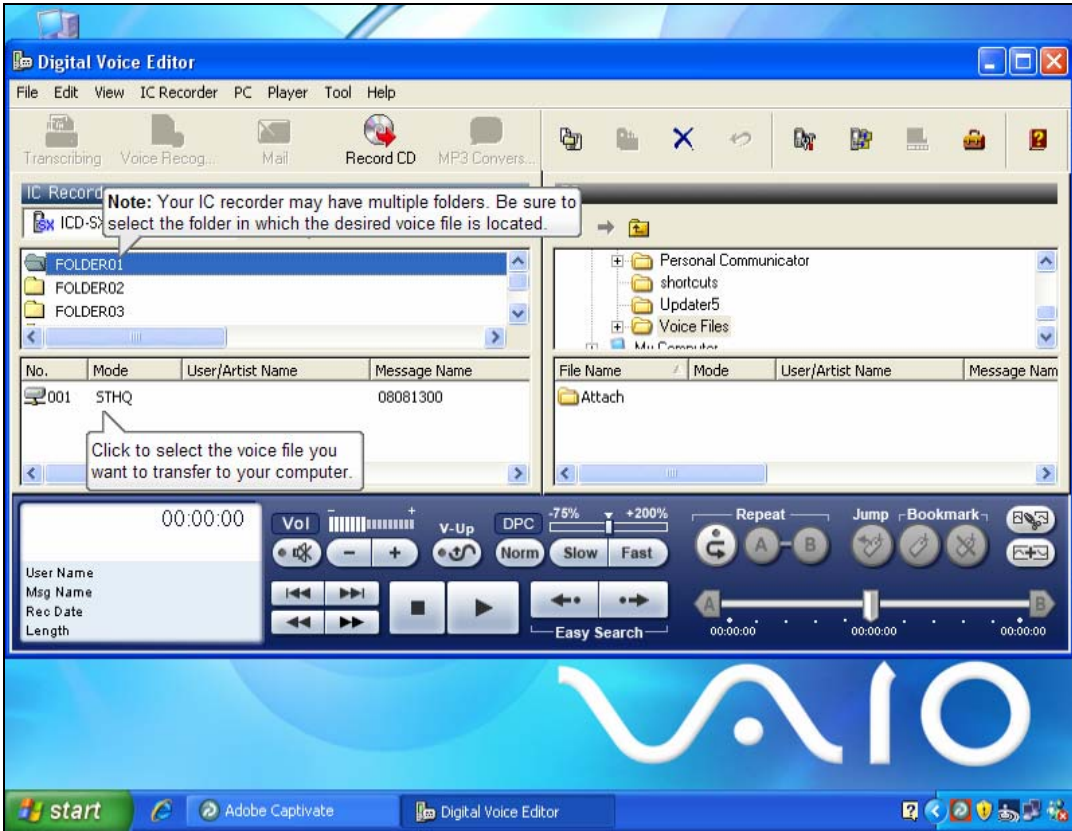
Digital Voice Editor

File Edit View IC Recorder PC Player Tool Help

Transcribing Voice Recog... Mail Record CD MP3 Convers...

IC Record

ICD-SX

Note: Your IC recorder may have multiple folders. Be sure to select the folder in which the desired voice file is located.

FOLDER01
FOLDER02
FOLDER03

Personal Communicator
shortcuts
Updater5
Voice Files
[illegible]

| No. | Mode | User/Artist Name | Message Name |
|---|---|---|---|
| 001 | STHQ | | 08081300 |

Click to select the voice file you want to transfer to your computer.

| File Name | Mode | User/Artist Name | Message Nam |
|---|---|---|---|
| Attach | | | |

00:00:00

User Name
Msg Name
Rec Date
Length

Vol V-Up DPC -75% +200% Norm Slow Fast

Easy Search

Repeat A B Jump Bookmark

A B
00:00:00 00:00:00 00:00:00

start Adobe Captivate Digital Voice Editor